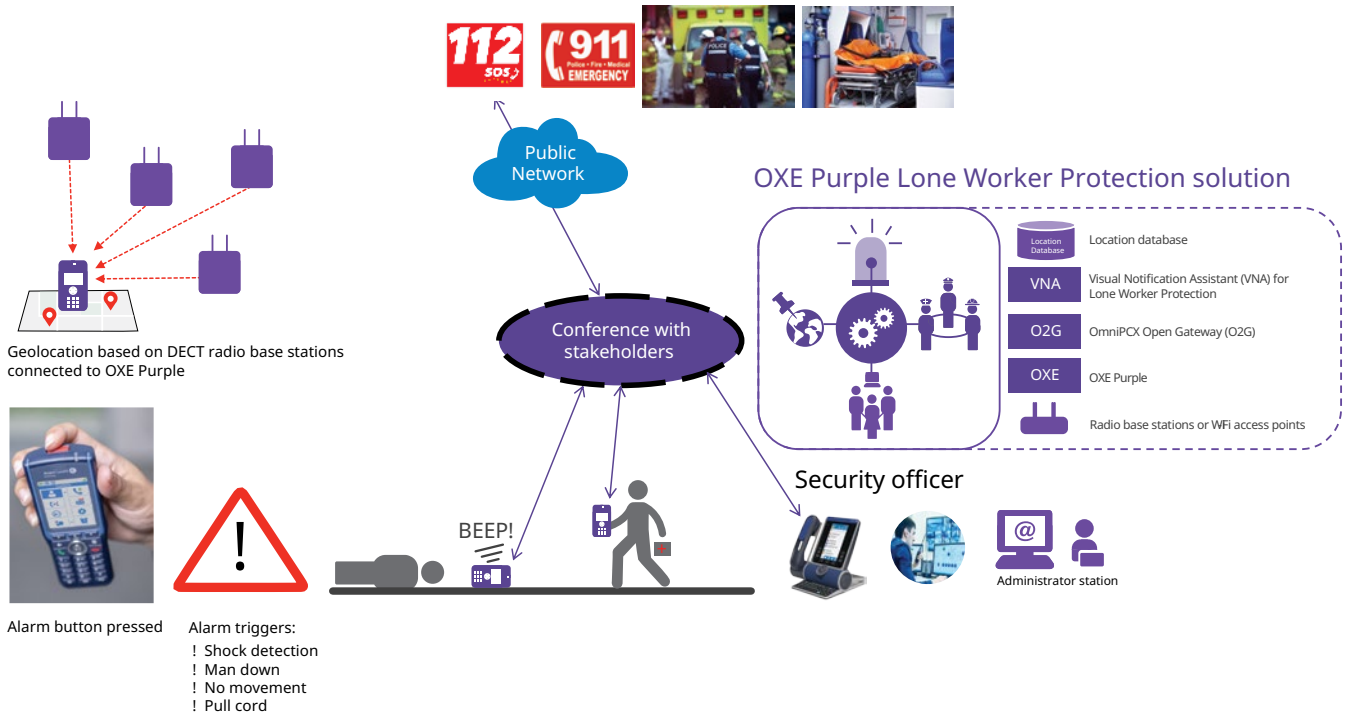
112 SOS

911 Police • Fire • Medical EMERGENCY

POLICE

Public Network

OXE Purple Lone Worker Protection solution

Location Database

Location database

VNA

Visual Notification Assistant (VNA) for Lone Worker Protection

O2G

OmniPCX Open Gateway (O2G)

OXE

OXE Purple

Radio base stations or WFi access points

Conference with stakeholders

Geolocation based on DECT radio base stations connected to OXE Purple

Security officer

BEEP!

Administrator station

Alarm button pressed

Alarm triggers:
! Shock detection
! Man down
! No movement
! Pull cord